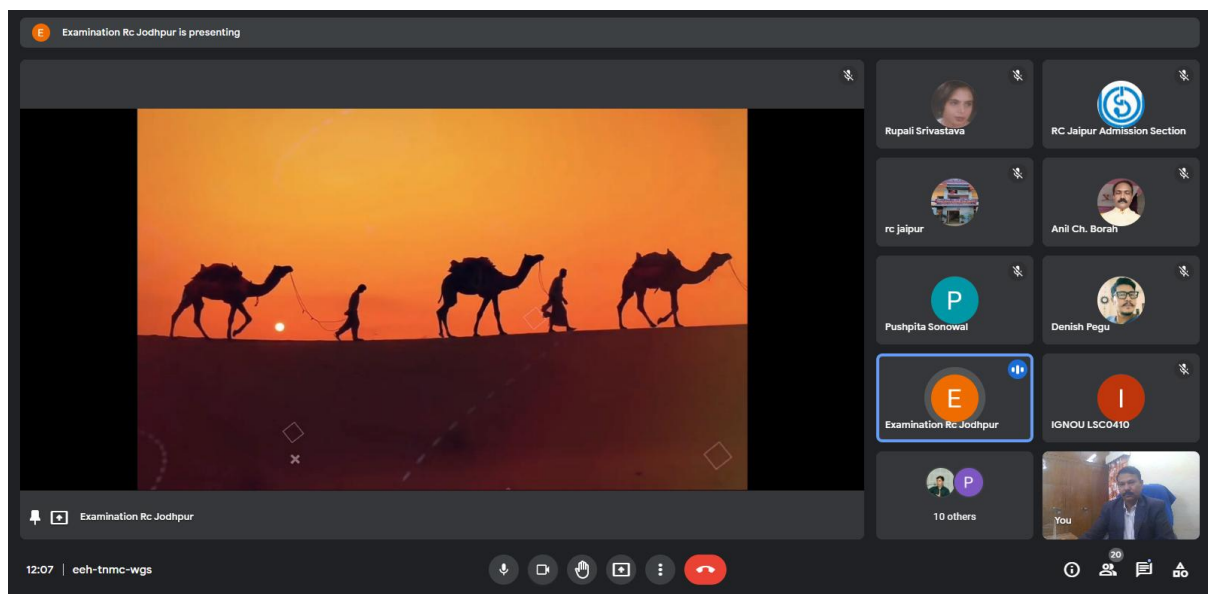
E Examination Rc Jodhpur is presenting

Examination Rc Jodhpur

Rupali Srivastava

RC Jaipur Admission Section

rc jaipur

Anil Ch. Borah

P

Pushpita Sonowal

Denish Pegu

E

Examination Rc Jodhpur

I

IGNOU LSC0410

P

10 others

You

12:07 | eeh-tnmc-wgs

20